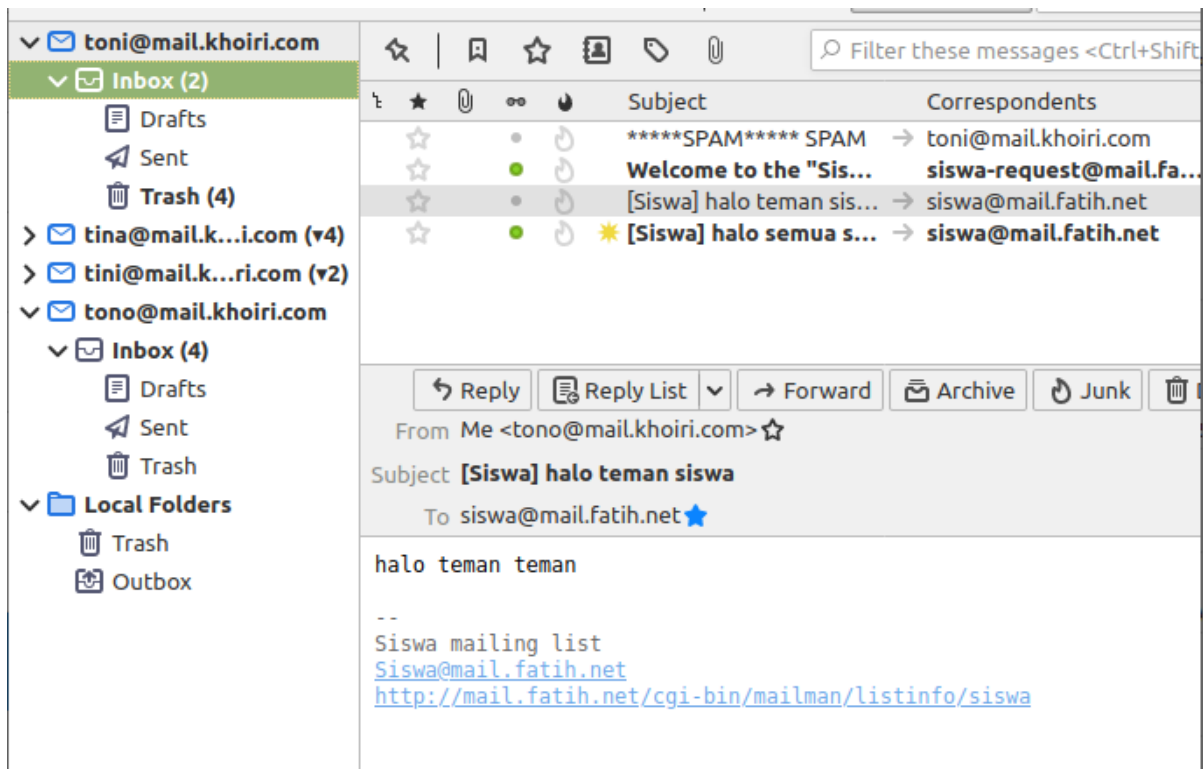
toni@mail.khoiri.com
Inbox (2)
Drafts
Sent
Trash (4)
tina@mail.k...i.com (▾4)
tini@mail.k...ri.com (▾2)
tono@mail.khoiri.com
Inbox (4)
Drafts
Sent
Trash
Local Folders
Trash
Outbox

Filter these messages <Ctrl+Shift

| Subject | Correspondents |
|---|---|
| *****SPAM***** SPAM | toni@mail.khoiri.com |
| Welcome to the "Sis... | siswa-request@mail.fa... |
| [Siswa] halo teman sis... | siswa@mail.fatih.net |
| [Siswa] halo semua s... | siswa@mail.fatih.net |

Reply
Reply List
Forward
Archive
Junk

From Me <tono@mail.khoiri.com>
Subject [Siswa] halo teman siswa
To siswa@mail.fatih.net

halo teman teman

--
Siswa mailing list
Siswa@mail.fatih.net
http://mail.fatih.net/cgi-bin/mailman/listinfo/siswa